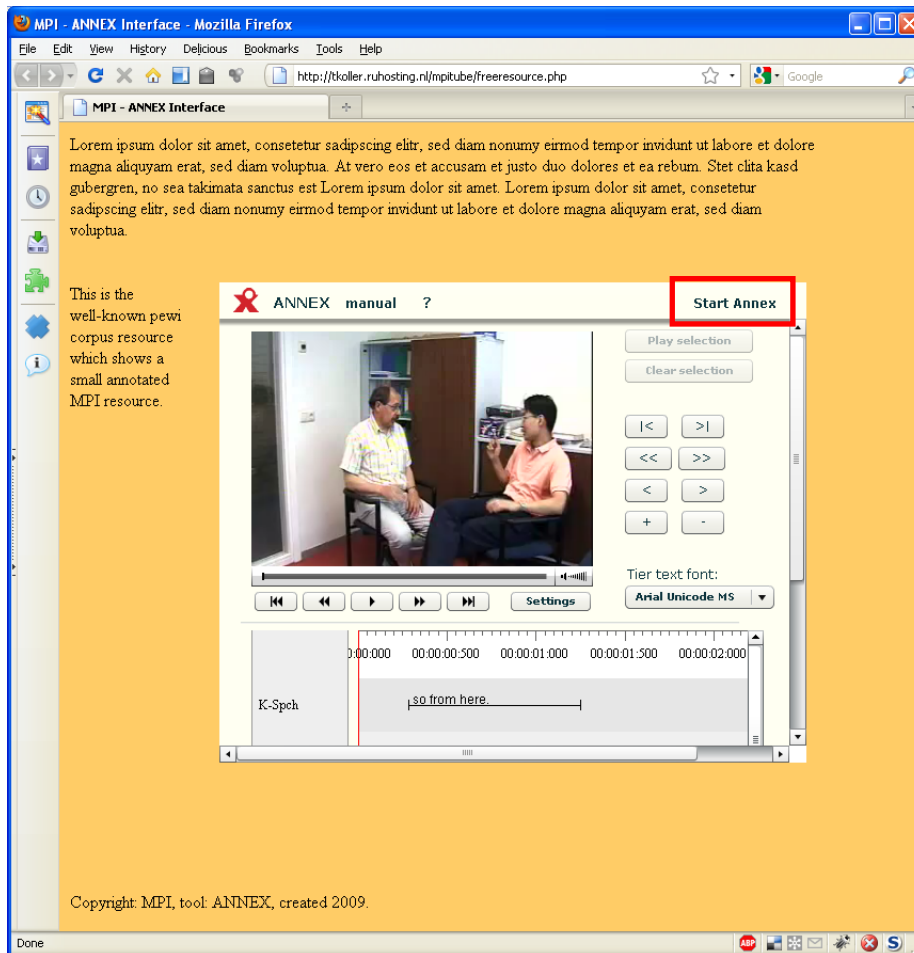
MPI - ANNEX Interface - Mozilla Firefox

File Edit View History Delicious Bookmarks Tools Help

http://tkoller.ruhosting.nl/mpitube/freeresource.php

Google

MPI - ANNEX Interface

Lorem ipsum dolor sit amet, consetetur sadipscing elitr, sed diam nonumy eirmod tempor invidunt ut labore et dolore magna aliquyam erat, sed diam voluptua. At vero eos et accusam et justo duo dolores et ea rebum. Stet clita kasd gubergren, no sea takimata sanctus est Lorem ipsum dolor sit amet. Lorem ipsum dolor sit amet, consetetur sadipscing elitr, sed diam nonumy eirmod tempor invidunt ut labore et dolore magna aliquyam erat, sed diam voluptua.

This is the well-known pewi corpus resource which shows a small annotated MPI resource.

ANNEX manual ?

Start Annex

Play selection

Clear selection

|< >|

<< >>

< >

+ -

Settings

Tier text font:

Arial Unicode MS

0:00:000 00:00:00:500 00:00:01:000 00:00:01:500 00:00:02:000

K-Spch

so from here.

Copyright: MPI, tool: ANNEX, created 2009.

Done